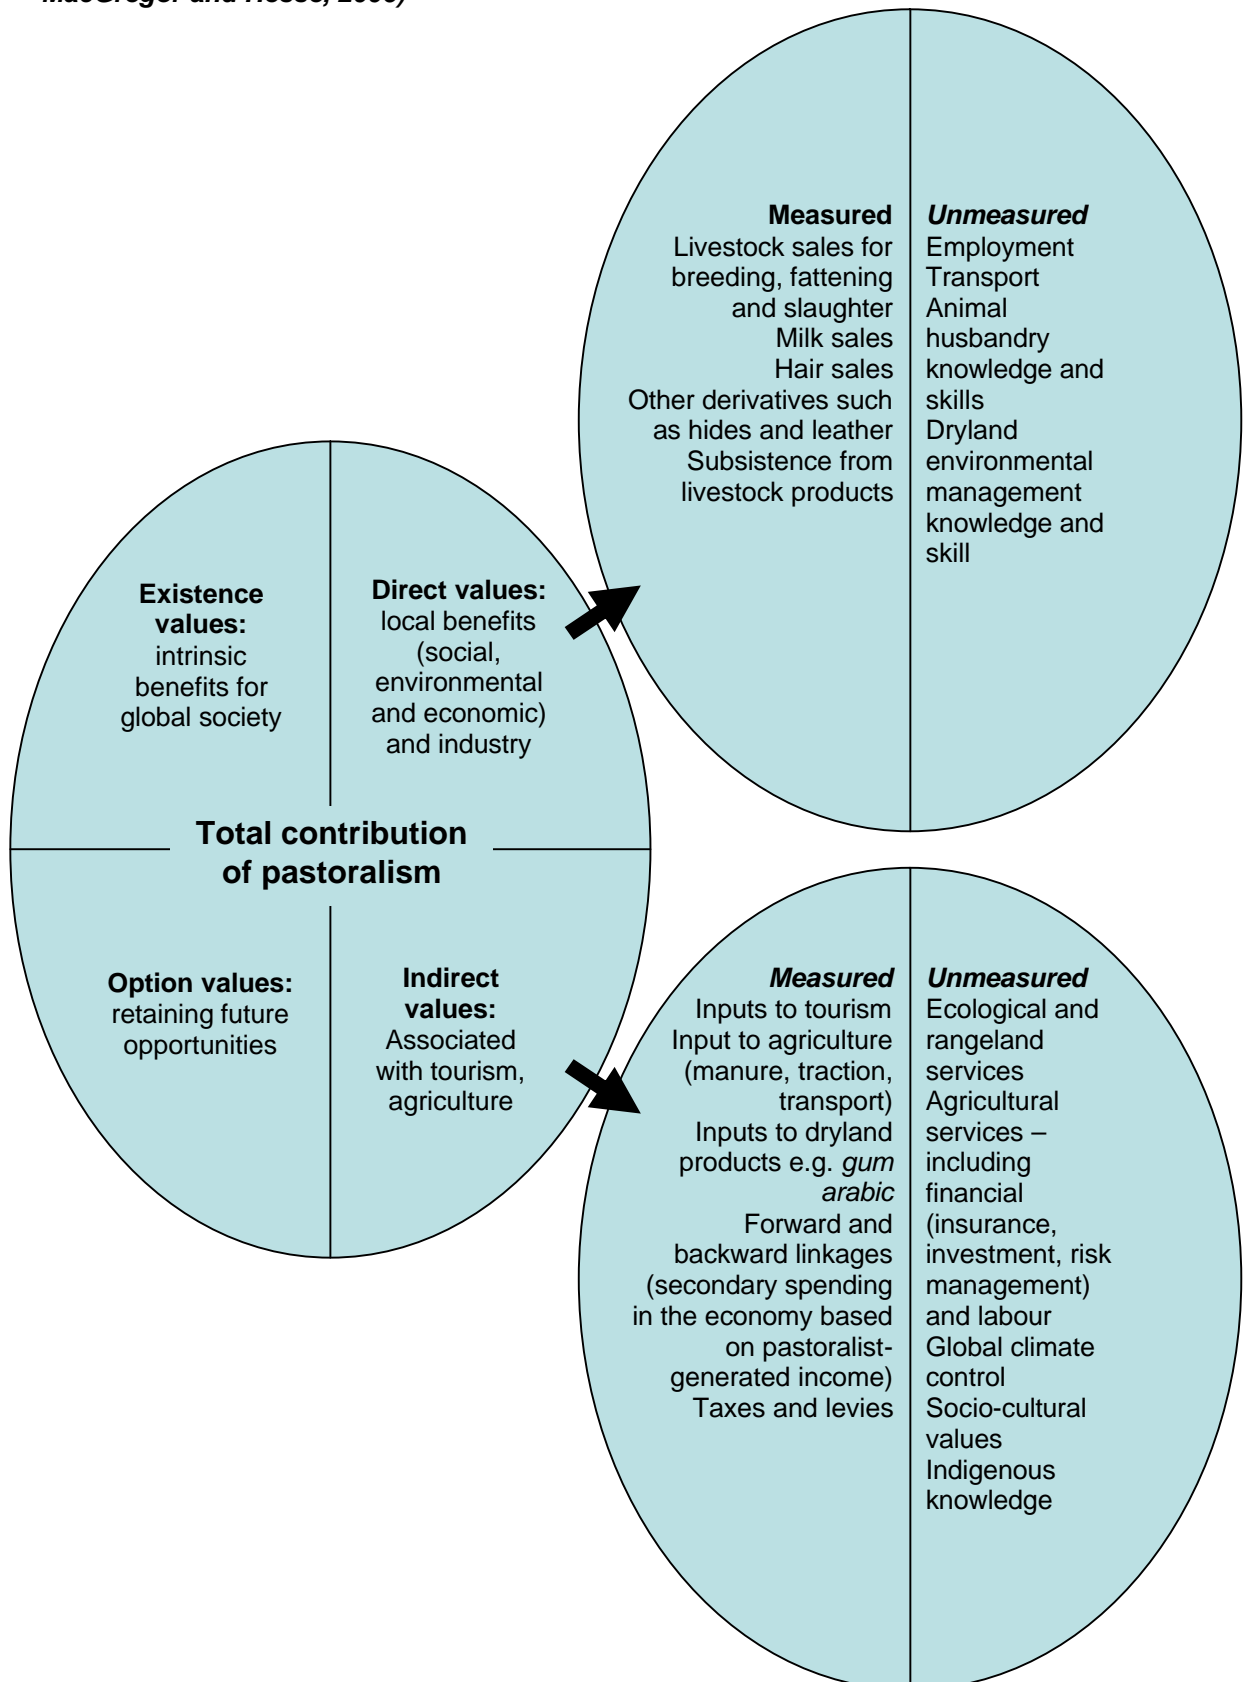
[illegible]

**Measured**
Livestock sales for breeding, fattening and slaughter
Milk sales
Hair sales
Other derivatives such as hides and leather
Subsistence from livestock products

***Unmeasured***
Employment
Transport
Animal husbandry knowledge and skills
Dryland environmental management knowledge and skill

**Existence values:** intrinsic benefits for global society

**Direct values:** local benefits (social, environmental and economic) and industry

**Total contribution of pastoralism**

**Option values:** retaining future opportunities

**Indirect values:** Associated with tourism, agriculture

***Measured***
Inputs to tourism
Input to agriculture (manure, traction, transport)
Inputs to dryland products e.g. *gum arabic*
Forward and backward linkages (secondary spending in the economy based on pastoralist-generated income)
Taxes and levies

***Unmeasured***
Ecological and rangeland services
Agricultural services – including financial (insurance, investment, risk management) and labour
Global climate control
Socio-cultural values
Indigenous knowledge